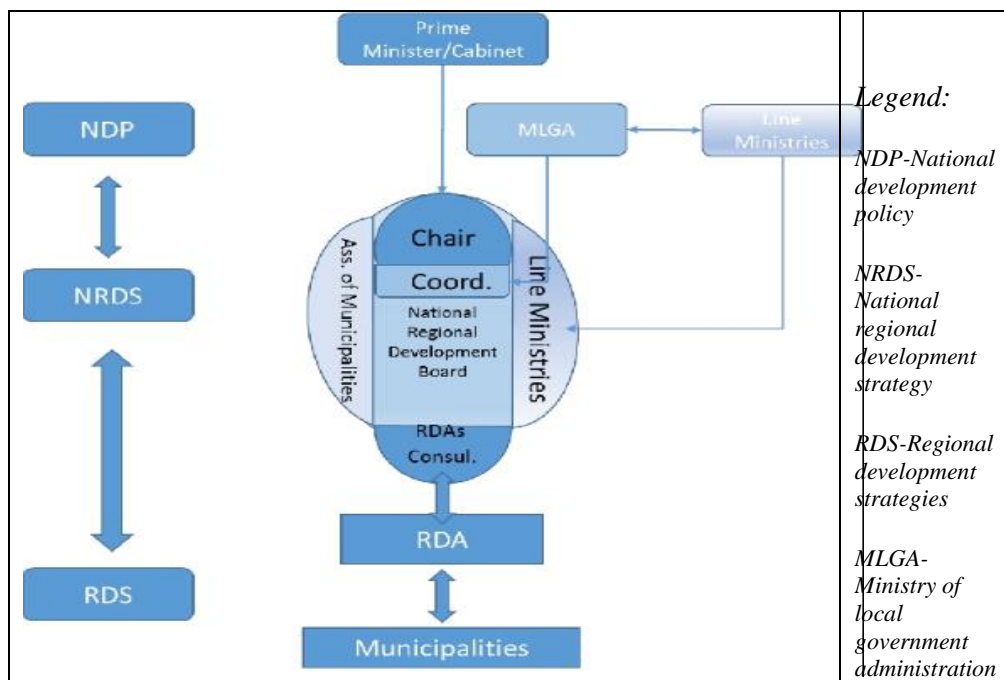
Prime Minister/Cabinet

NDP

NRDS

RDS

MLGA

Line Ministries

Chair

Coord.

National Regional Development Board

Ass. of Municipalities

Line Ministries

RDAs Consul.

RDA

Municipalities

Legend:

NDP-National development policy

NRDS-National regional development strategy

RDS-Regional development strategies

MLGA-Ministry of local government administration